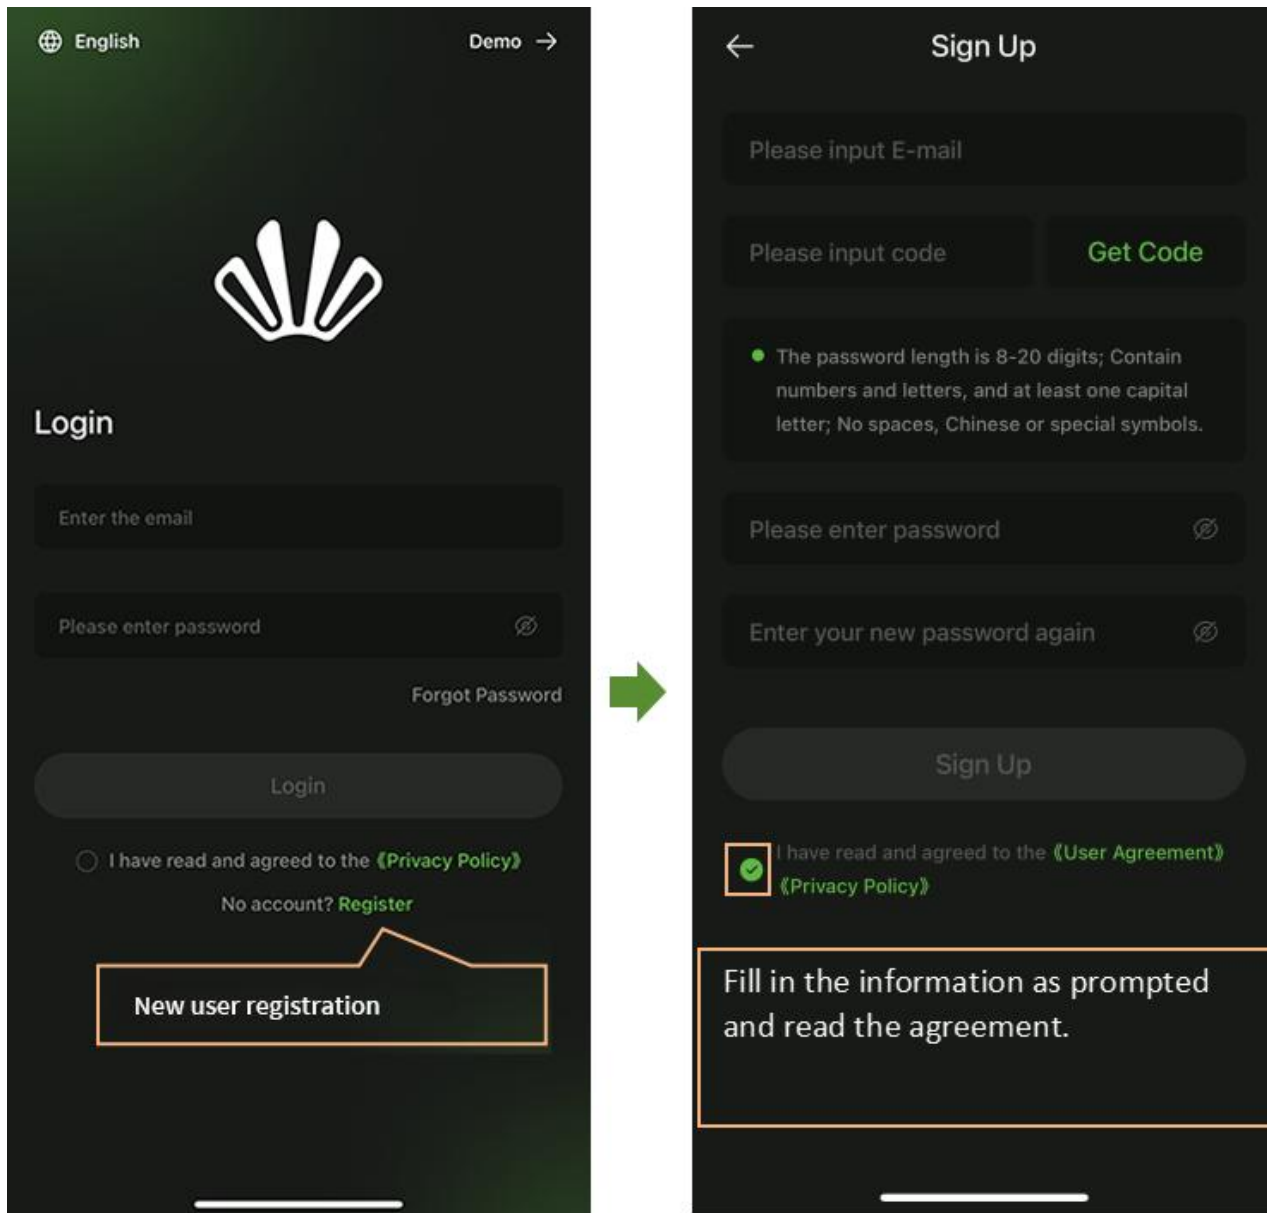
English

Demo →

Login

Enter the email

Please enter password

Forgot Password

Login

I have read and agreed to the 《Privacy Policy》

No account? Register

New user registration

←

Sign Up

Please input E-mail

Please input code

Get Code

The password length is 8-20 digits; Contain numbers and letters, and at least one capital letter; No spaces, Chinese or special symbols.

Please enter password

Enter your new password again

Sign Up

I have read and agreed to the 《User Agreement》 《Privacy Policy》

Fill in the information as prompted and read the agreement.